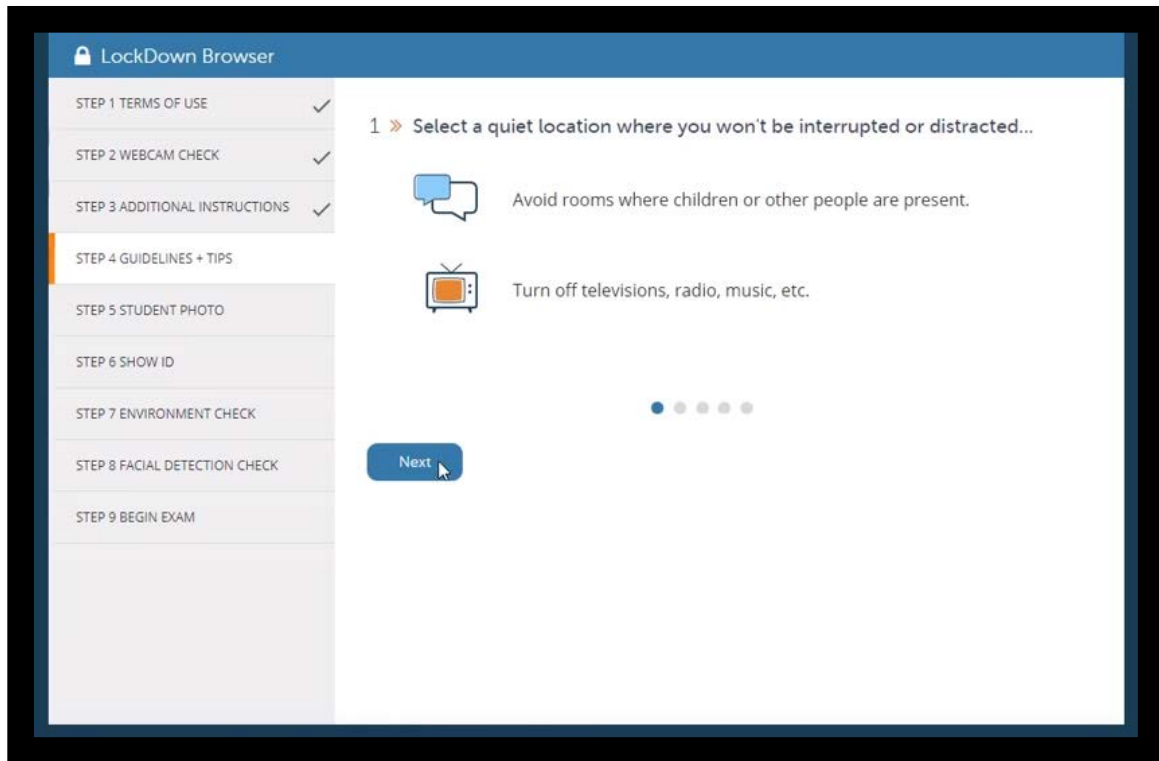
LockDown Browser

STEP 1 TERMS OF USE ✓
STEP 2 WEBCAM CHECK ✓
STEP 3 ADDITIONAL INSTRUCTIONS ✓
STEP 4 GUIDELINES + TIPS
STEP 5 STUDENT PHOTO
STEP 6 SHOW ID
STEP 7 ENVIRONMENT CHECK
STEP 8 FACIAL DETECTION CHECK
STEP 9 BEGIN EXAM

1 » Select a quiet location where you won't be interrupted or distracted...

Avoid rooms where children or other people are present.

Turn off televisions, radio, music, etc.

Next